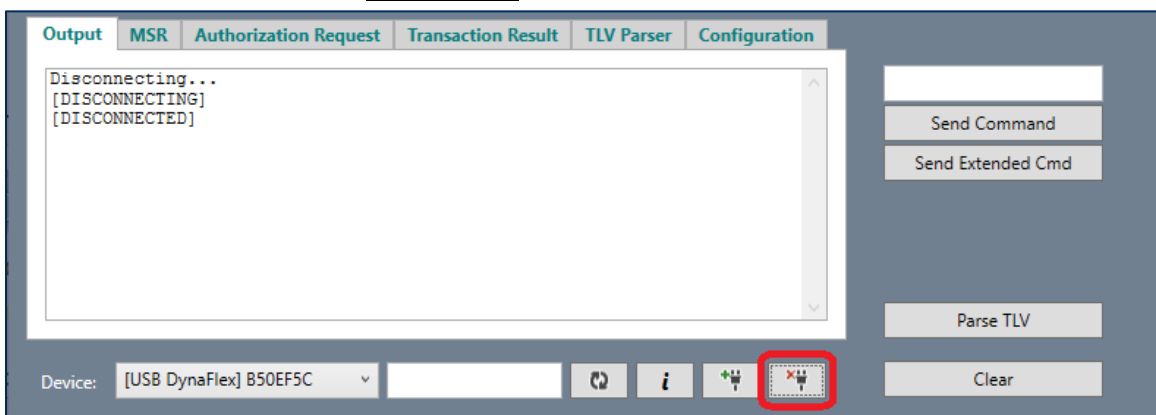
Output | MSR | Authorization Request | Transaction Result | TLV Parser | Configuration

Disconnecting...
[DISCONNECTING]
[DISCONNECTED]

Send Command
Send Extended Cmd

Parse TLV

Device: [USB DynaFlex] B50EF5C

i

Clear